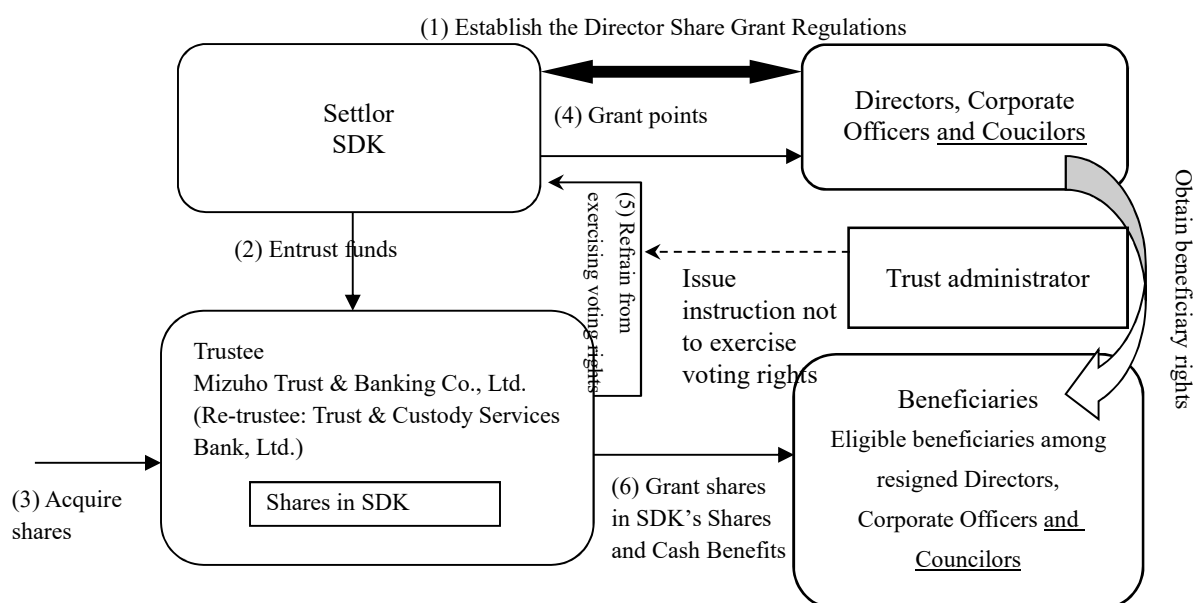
(1) Establish the Director Share Grant Regulations

Settlor
SDK

(4) Grant points

Directors, Corporate Officers and Coucilors

Obtain beneficiary rights

(5) Refrain from exercising voting rights

(2) Entrust funds

Issue instruction not to exercise voting rights

Trust administrator

Trustee
Mizuho Trust & Banking Co., Ltd.
(Re-trustee: Trust & Custody Services Bank, Ltd.)

Shares in SDK

(3) Acquire shares

(6) Grant shares in SDK's Shares and Cash Benefits

Beneficiaries
Eligible beneficiaries among resigned Directors, Corporate Officers and Councilors